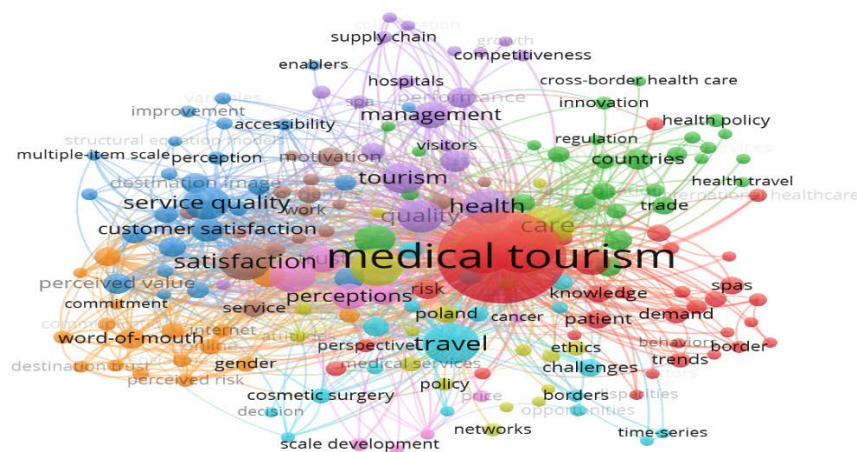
collaboration
supply chain
growth
competitiveness
enablers
hospitals
cross-border health care
variables
performance
improvement
spa
innovation
accessibility
management
health policy
structural equation model
regulation
multiple-item scale
perception
motivation
visitors
countries
services
destination image
tourism
health travel
service quality
work
quality
health
trade
entrepreneurs
healthcare
customer satisfaction
care
satisfaction
medical tourism
perceived value
risk
knowledge
spas
commitment
service
perceptions
demand
consumer
internet
poland
cancer
patient
word-of-mouth
online
attitudes
travel
ethics
behavior
border
perspective
gender
medical services
trends
destination trust
challenges
industry
perceived risk
policy
cosmetic surgery
price
borders
disparities
decision
opportunities
networks
time-series
scale development